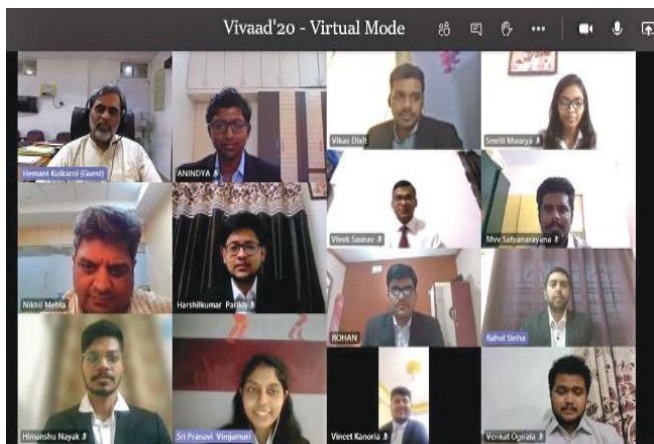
Vivaad'20 - Virtual Mode

Hemant Kulkarni (Guest)

ANINDYA

Vikas Dixit

Smriti Maurya

Vivek Saurav

Mvv Satyanarayana

Nikhil Mehta

Harshilkumar Parikh

ROHAN

Rahul Sinha

Himanshu Nayak

Sri Pranavi Vinjamuri

Vincet Kanoria

Venkat Ogirala